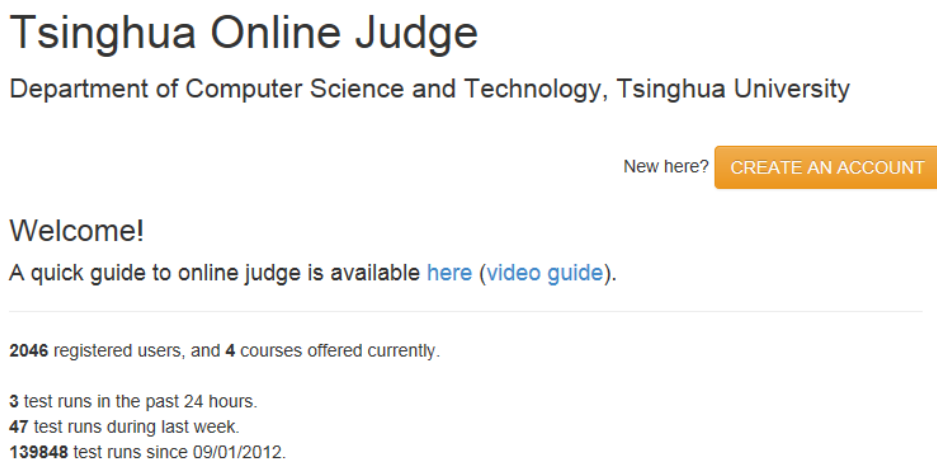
Tsinghua Online Judge

Department of Computer Science and Technology, Tsinghua University

New here? CREATE AN ACCOUNT

Welcome!

A quick guide to online judge is available here (video guide).

2046 registered users, and 4 courses offered currently.

3 test runs in the past 24 hours.
47 test runs during last week.
139848 test runs since 09/01/2012.